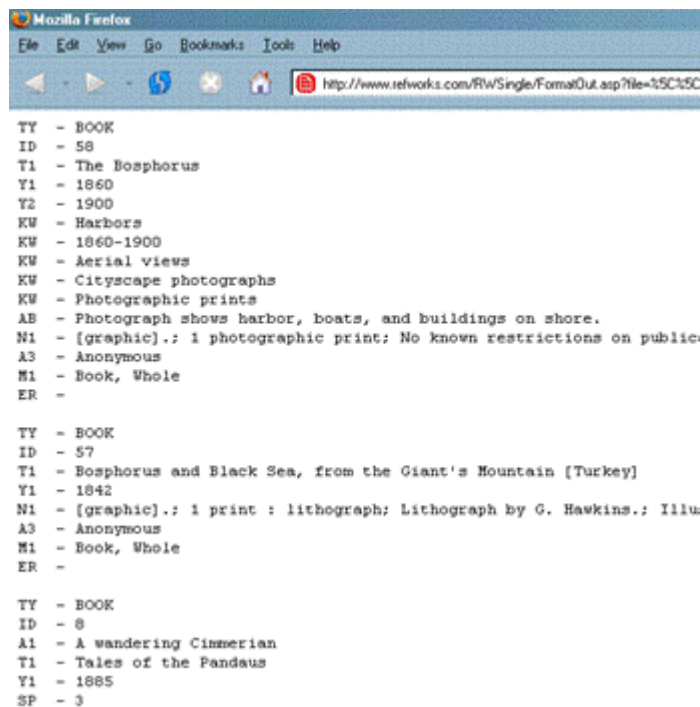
Mozilla Firefox

File Edit View Go Bookmarks Tools Help

http://www.refworks.com/RWSingle/FormatOut.asp?file=%5C%5C

TY - BOOK
ID - 58
T1 - The Bosphorus
Y1 - 1860
Y2 - 1900
KW - Harbors
KW - 1860-1900
KW - Aerial views
KW - Cityscape photographs
KW - Photographic prints
AB - Photograph shows harbor, boats, and buildings on shore.
N1 - [graphic].; 1 photographic print; No known restrictions on publica
A3 - Anonymous
M1 - Book, Whole
ER -

TY - BOOK
ID - 57
T1 - Bosphorus and Black Sea, from the Giant's Mountain [Turkey]
Y1 - 1842
N1 - [graphic].; 1 print : lithograph; Lithograph by G. Hawkins.; Illu
A3 - Anonymous
M1 - Book, Whole
ER -

TY - BOOK
ID - 8
A1 - A wandering Cimmerian
T1 - Tales of the Pandaus
Y1 - 1885
SP - 3